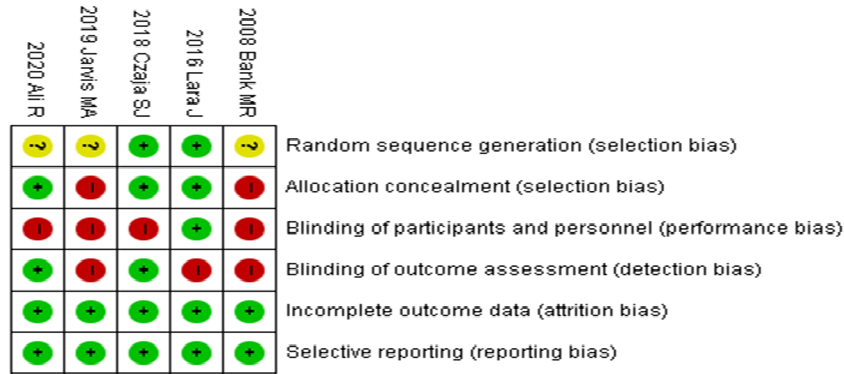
| 2020 Ali R | 2019 Jarvis MA | 2018 Czaja SJ | 2016 Lara J | 2008 Bank MR | |
|---|---|---|---|---|---|
| ? | ? | + | + | ? | Random sequence generation (selection bias) |
| + | - | + | + | - | Allocation concealment (selection bias) |
| - | - | - | + | - | Blinding of participants and personnel (performance bias) |
| + | - | + | - | - | Blinding of outcome assessment (detection bias) |
| + | + | + | + | + | Incomplete outcome data (attrition bias) |
| + | + | + | + | + | Selective reporting (reporting bias) |